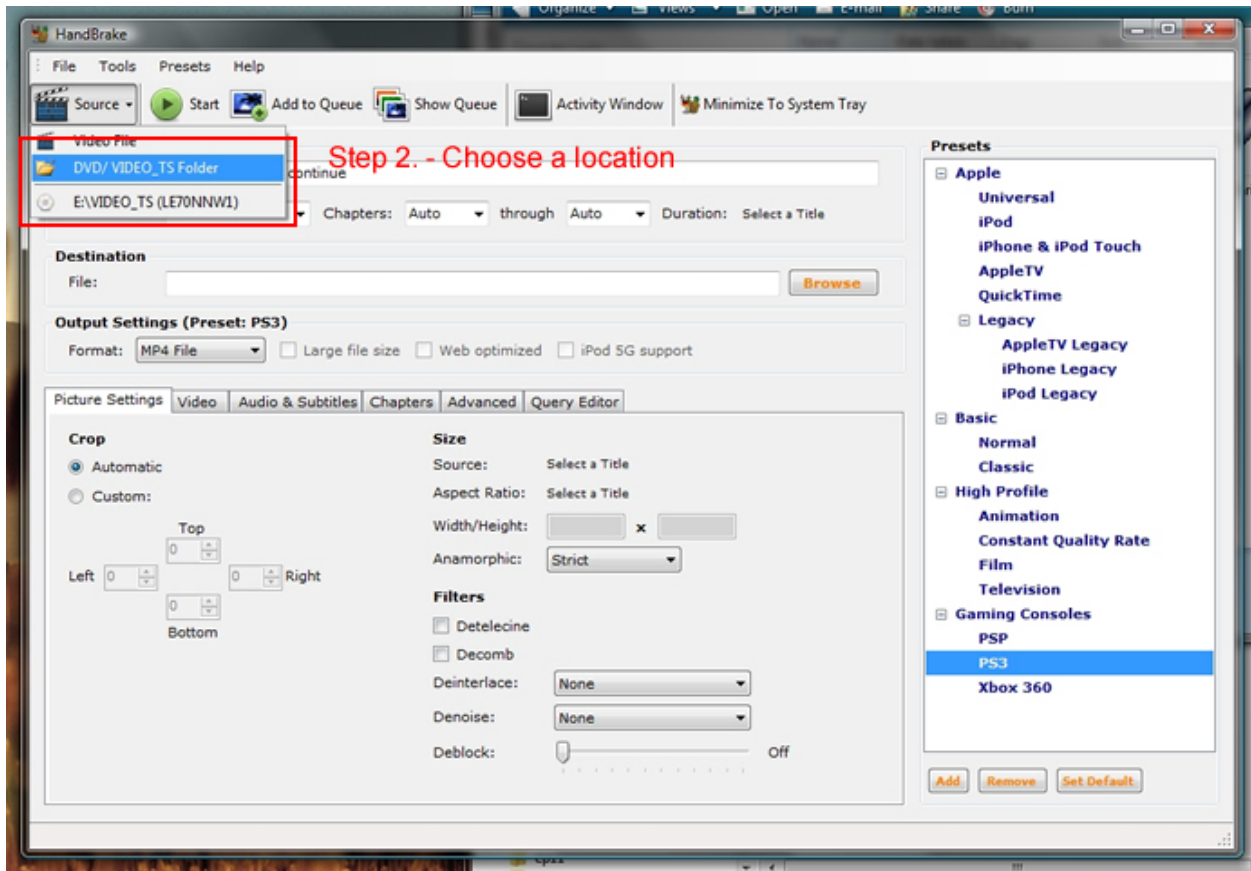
Organize Views Open E-mail Share Burn

HandBrake

File Tools Presets Help

Source Start Add to Queue Show Queue Activity Window Minimize To System Tray

Video File
DVD/ VIDEO_TS Folder
E:\VIDEO_TS (LE70NNW1)

Step 2. - Choose a location

continue

Chapters: Auto through Auto Duration: Select a Title

Destination
File: Browse

Output Settings (Preset: PS3)
Format: MP4 File Large file size Web optimized iPod 5G support

Picture Settings | Video | Audio & Subtitles | Chapters | Advanced | Query Editor

Crop
Automatic
Custom:
Top
0
Left 0 0 Right
0
Bottom

Size
Source: Select a Title
Aspect Ratio: Select a Title
Width/Height: x
Anamorphic: Strict

Filters
Detelecine
Decomb
Deinterlace: None
Denoise: None
Deblock: Off

Presets
Apple
Universal
iPod
iPhone & iPod Touch
AppleTV
QuickTime
Legacy
AppleTV Legacy
iPhone Legacy
iPod Legacy
Basic
Normal
Classic
High Profile
Animation
Constant Quality Rate
Film
Television
Gaming Consoles
PSP
PS3
Xbox 360

Add Remove Set Default